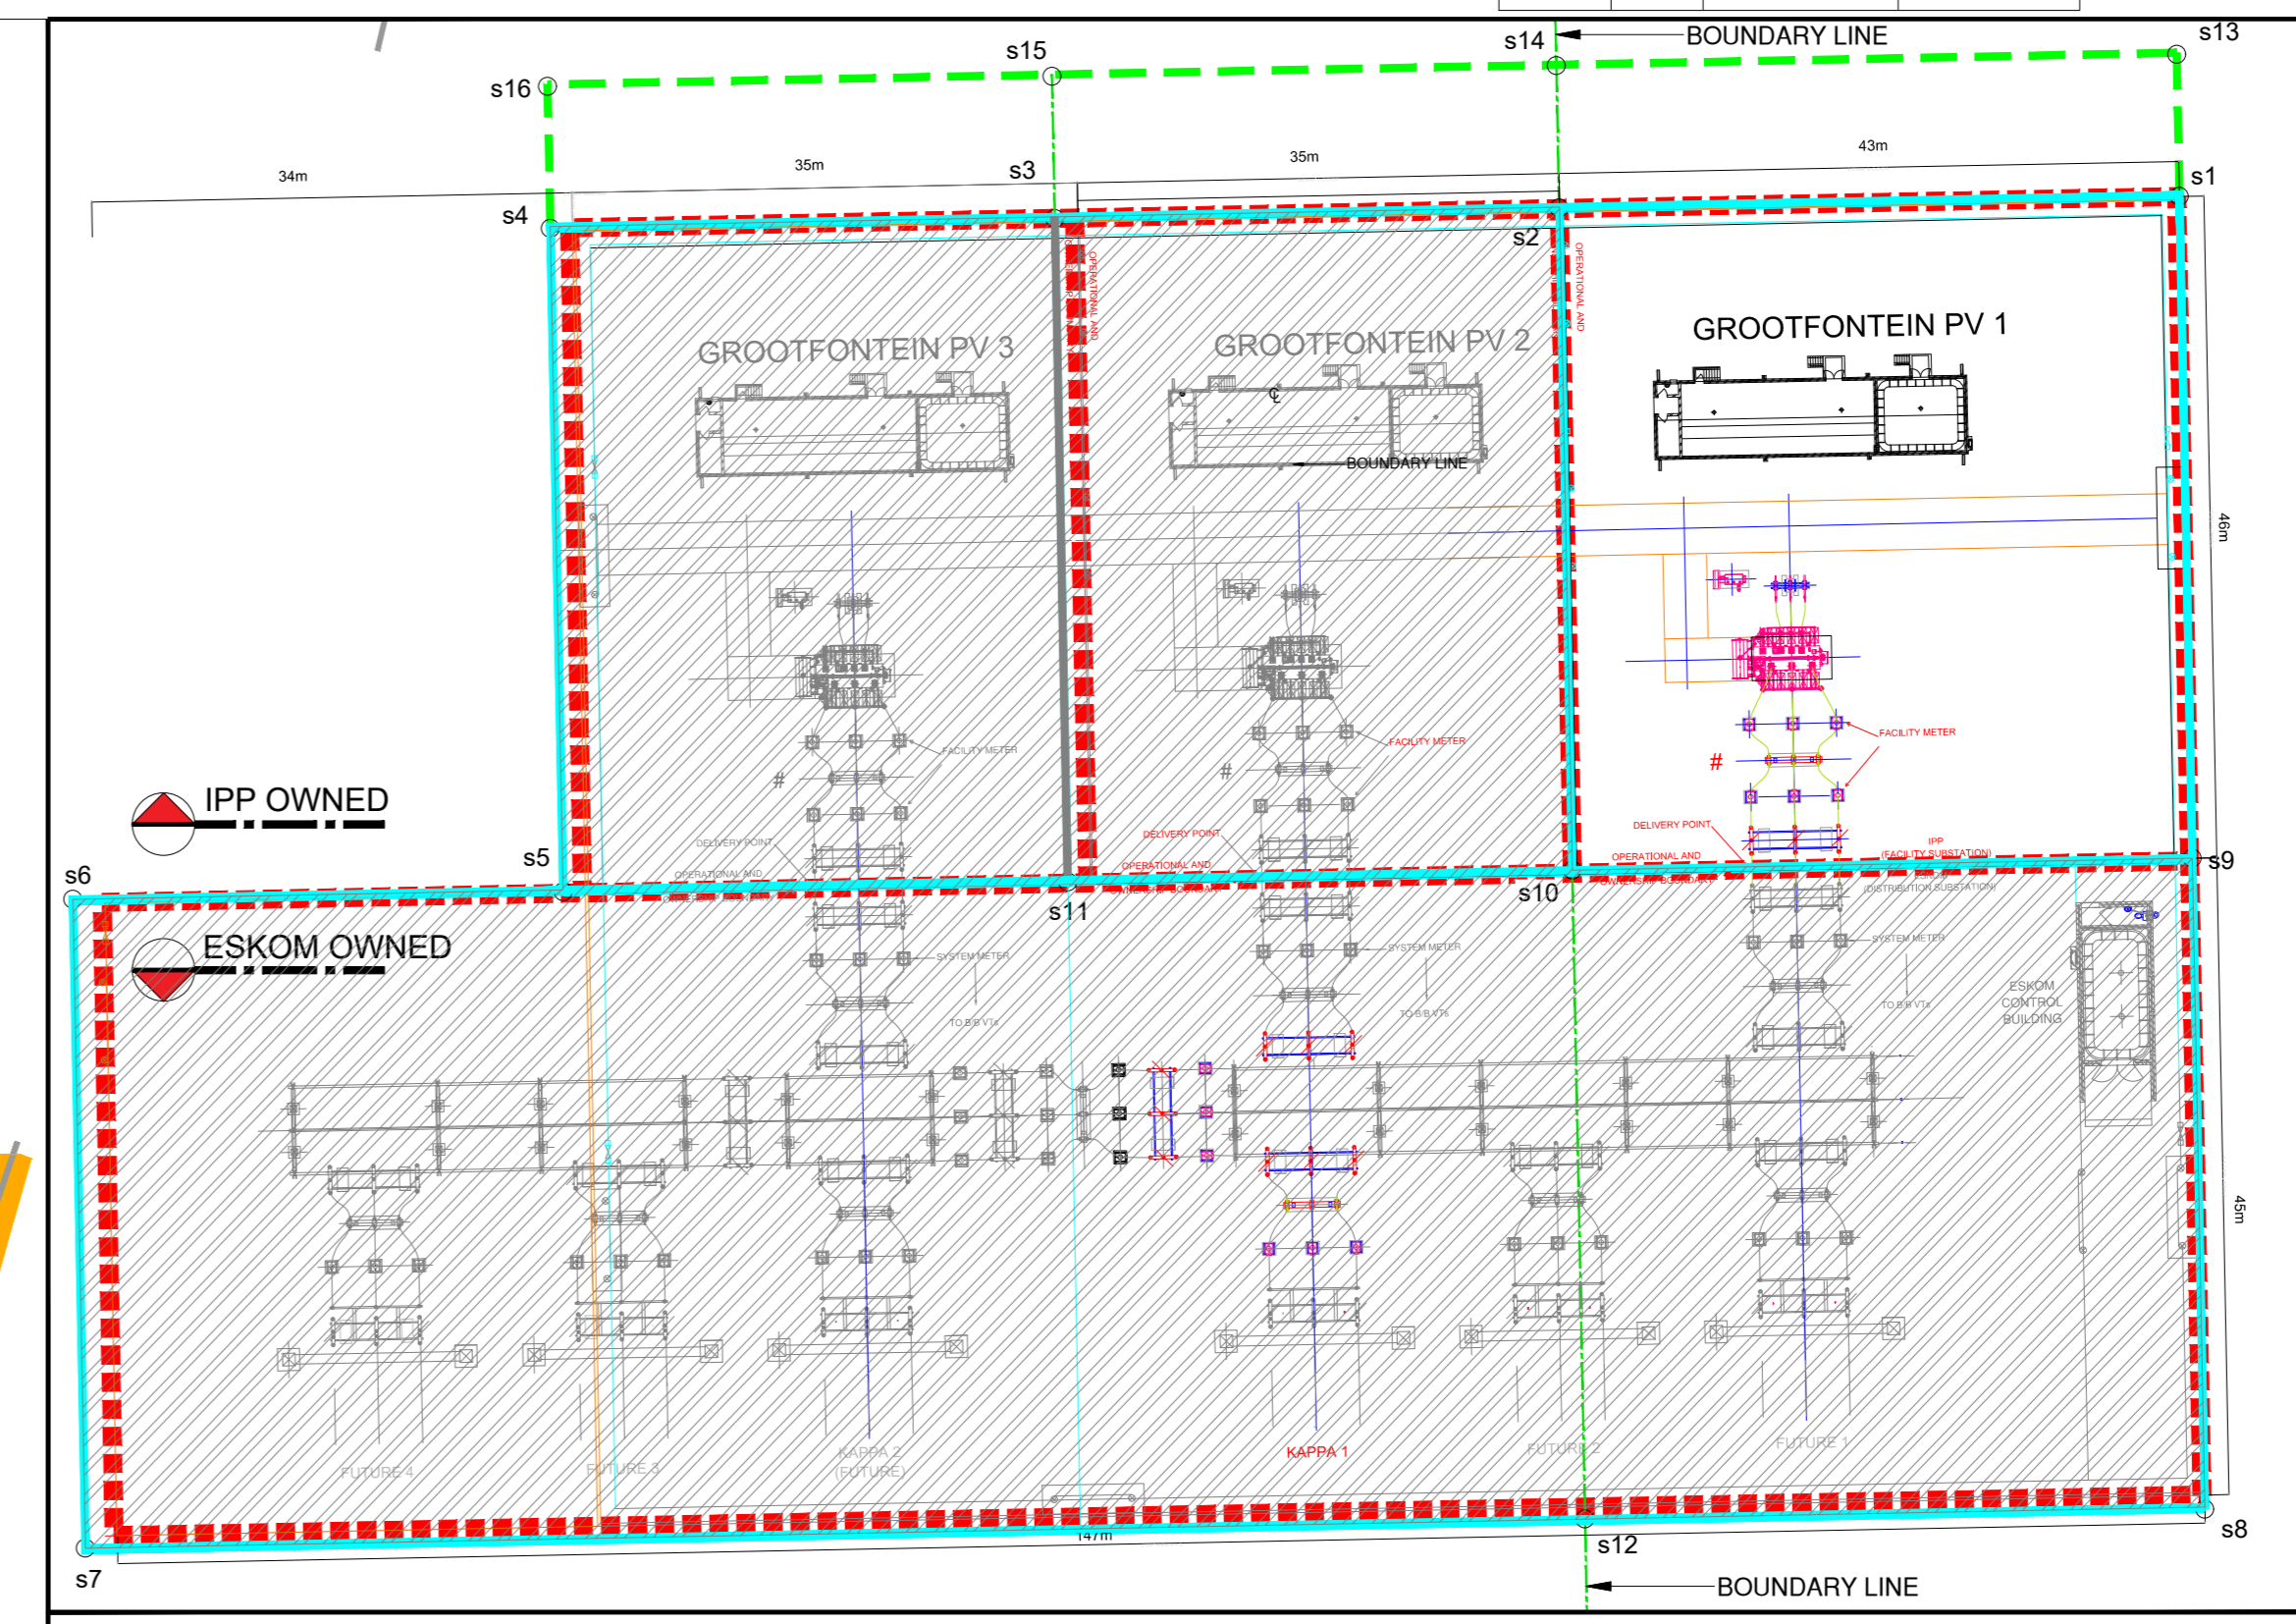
s14 BOUNDARY LINE
s13
s15
s16
34m
35m
s3
35m
43m
s1
s4
s2
GROOTFONTEIN PV 3
GROOTFONTEIN PV 2
GROOTFONTEIN PV 1
BOUNDARY LINE
OPERATIONAL AND
46m
FACILITY METER
FACILITY METER
FACILITY METER
#
#
#
IPP OWNED
DELIVERY POINT
DELIVERY POINT
DELIVERY POINT
OPERATIONAL AND
OPERATIONAL AND
OPERATIONAL AND
OWNERSHIP BOUNDARY
OWNERSHIP BOUNDARY
IPP (FACILITY SUBSTATION)
ESKOM (DISTRIBUTION SUBSTATION)
s5
s6
s9
s10
s11
ESKOM OWNED
SYSTEM METER
SYSTEM METER
SYSTEM METER
TO B/B VTs
TO B/B VTs
TO B/B VTs
ESKOM CONTROL BUILDING
45m
FUTURE 4
FUTURE 3
KAPPA 2 (FUTURE)
KAPPA 1
FUTURE 2
FUTURE 1
147m
s7
s12
s8
BOUNDARY LINE